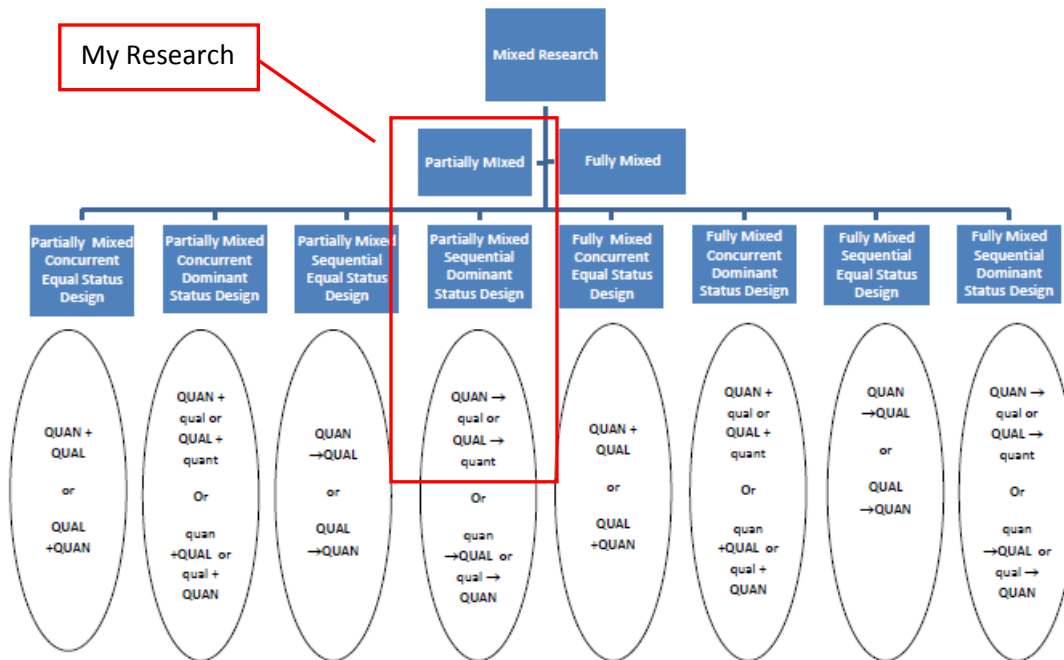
My Research

Mixed Research

Partially Mixed

Fully Mixed

Partially Mixed Concurrent Equal Status Design

QUAN + QUAL

or

QUAL +QUAN

Partially Mixed Concurrent Dominant Status Design

QUAN + qual or QUAL + quant

Or

quan +QUAL or qual + QUAN

Partially Mixed Sequential Equal Status Design

QUAN →QUAL

or

QUAL →QUAN

Partially Mixed Sequential Dominant Status Design

QUAN → qual or QUAL → quant

Or

quan →QUAL or qual → QUAN

Fully Mixed Concurrent Equal Status Design

QUAN + QUAL

or

QUAL +QUAN

Fully Mixed Concurrent Dominant Status Design

QUAN + qual or QUAL + quant

Or

quan +QUAL or qual + QUAN

Fully Mixed Sequential Equal Status Design

QUAN →QUAL

or

QUAL →QUAN

Fully Mixed Sequential Dominant Status Design

QUAN → qual or QUAL → quant

Or

quan →QUAL or qual → QUAN